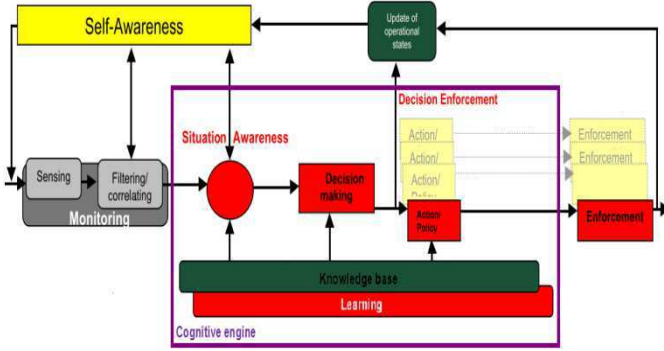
Self-Awareness

Update of operational states

Decision Enforcement

Situation Awareness

Action/

Action/

Action/ Policy

Enforcement

Enforcement

Sensing

Filtering/ correlating

Decision making

Action/ Policy

Enforcement

Monitoring

Knowledge base

Learning

Cognitive engine